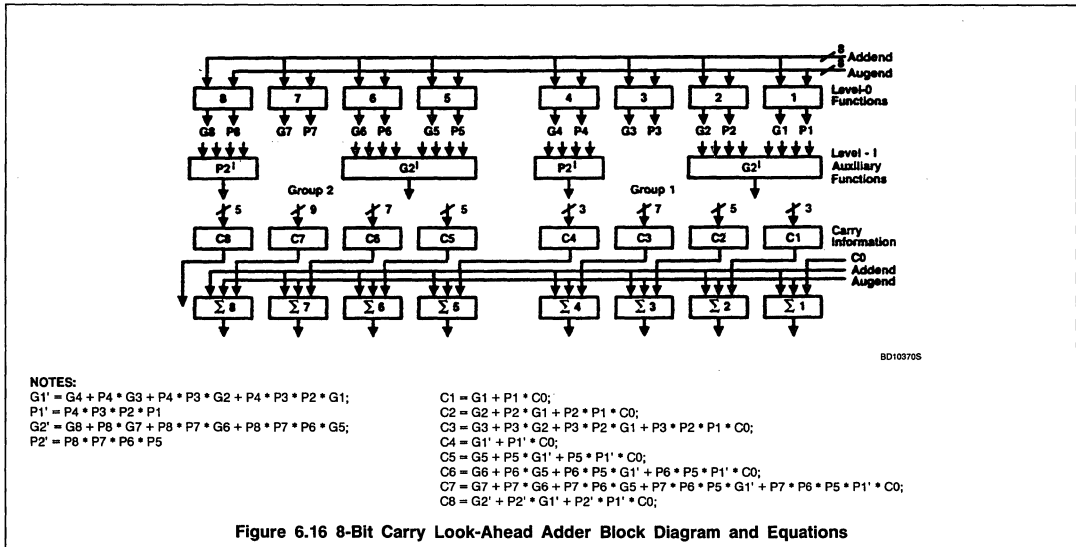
8
Addend
8
Augend

8 7 6 5 4 3 2 1
Level-0 Functions

G8 P8 G7 P7 G6 P6 G5 P5 G4 P4 G3 P3 G2 P2 G1 P1

P2' G2' P2' G2'
Level - I Auxiliary Functions

Group 2 Group 1

5 9 7 5 3 7 5 3

C8 C7 C6 C5 C4 C3 C2 C1
Carry Information

C0
Addend
Augend

$\sum 8$ $\sum 7$ $\sum 6$ $\sum 5$ $\sum 4$ $\sum 3$ $\sum 2$ $\sum 1$

BD10370S

NOTES:
G1' = G4 + P4 * G3 + P4 * P3 * G2 + P4 * P3 * P2 * G1;
P1' = P4 * P3 * P2 * P1
G2' = G8 + P8 * G7 + P8 * P7 * G6 + P8 * P7 * P6 * G5;
P2' = P8 * P7 * P6 * P5

C1 = G1 + P1 * C0;
C2 = G2 + P2 * G1 + P2 * P1 * C0;
C3 = G3 + P3 * G2 + P3 * P2 * G1 + P3 * P2 * P1 * C0;
C4 = G1' + P1' * C0;
C5 = G5 + P5 * G1' + P5 * P1' * C0;
C6 = G6 + P6 * G5 + P6 * P5 * G1' + P6 * P5 * P1' * C0;
C7 = G7 + P7 * G6 + P7 * P6 * G5 + P7 * P6 * P5 * G1' + P7 * P6 * P5 * P1' * C0;
C8 = G2' + P2' * G1' + P2' * P1' * C0;

Figure 6.16 8-Bit Carry Look-Ahead Adder Block Diagram and Equations